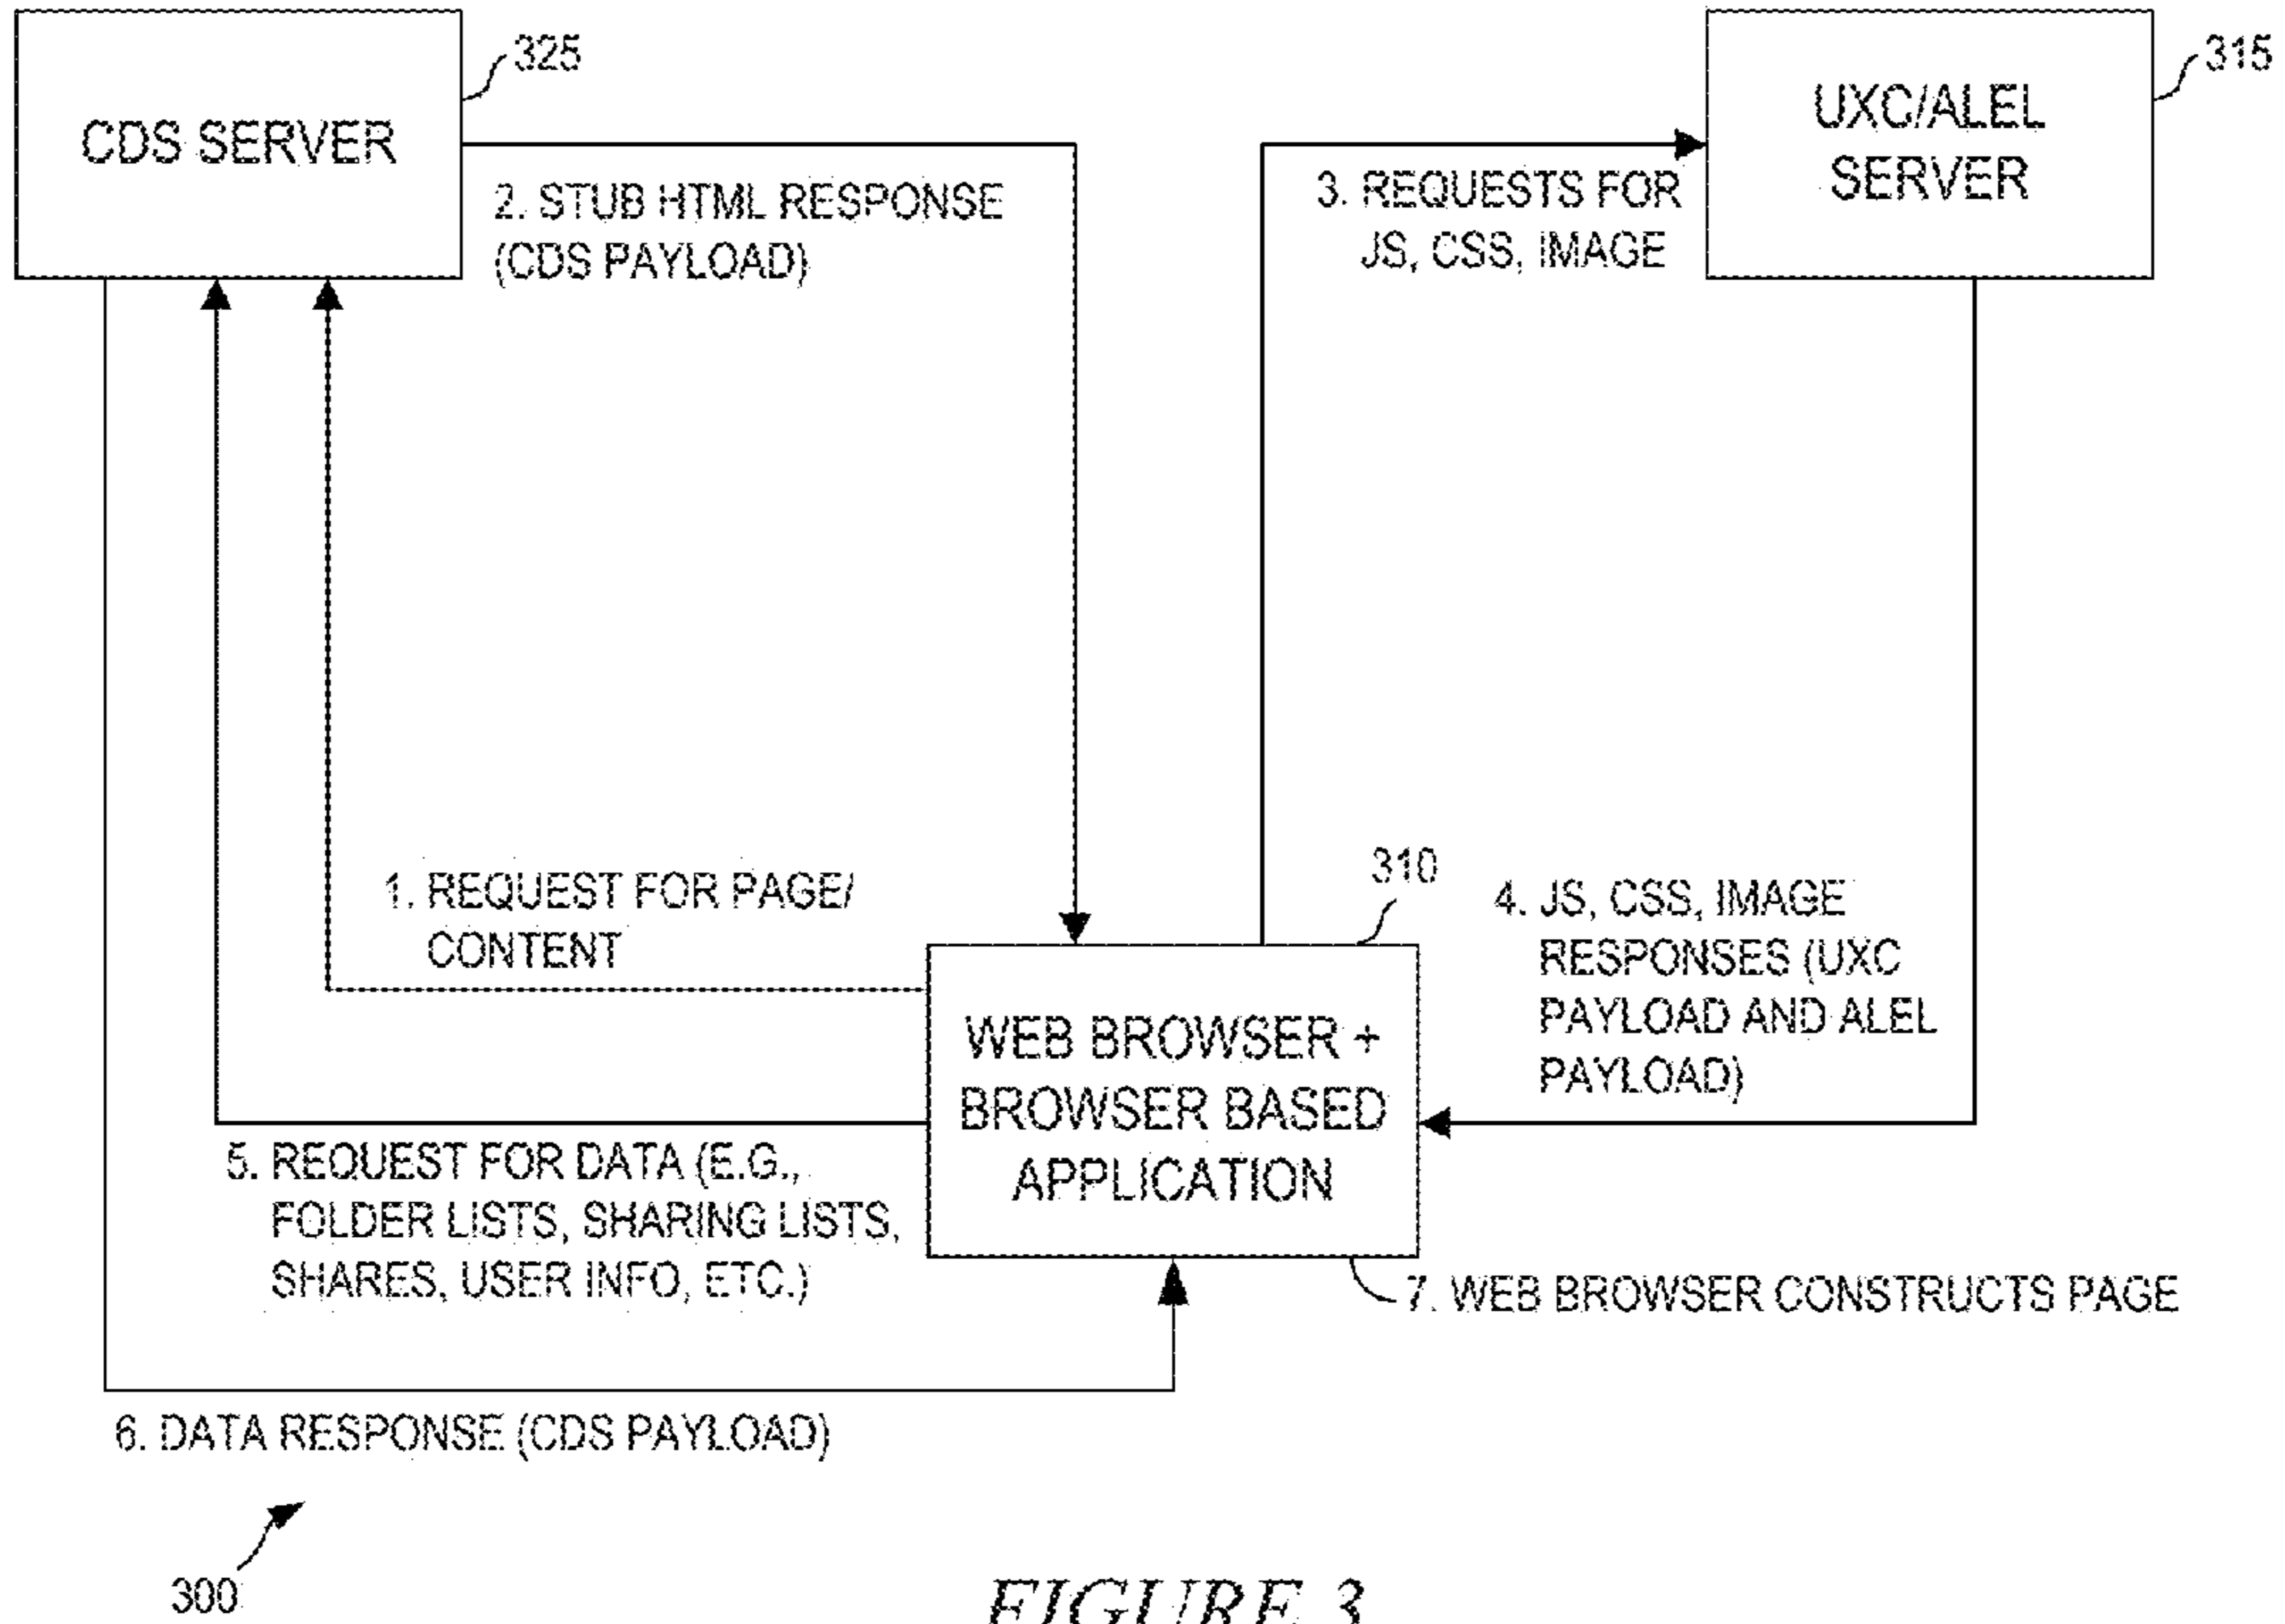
325

CDS SERVER

2. STUB HTML RESPONSE (CDS PAYLOAD)

3. REQUESTS FOR JS, CSS, IMAGE

UXC/ALEL SERVER

315

310

1. REQUEST FOR PAGE/ CONTENT

4. JS, CSS, IMAGE RESPONSES (UXC PAYLOAD AND ALEL PAYLOAD)

WEB BROWSER + BROWSER BASED APPLICATION

5. REQUEST FOR DATA (E.G., FOLDER LISTS, SHARING LISTS, SHARES, USER INFO, ETC.)

7. WEB BROWSER CONSTRUCTS PAGE

6. DATA RESPONSE (CDS PAYLOAD)

300

FIGURE 3